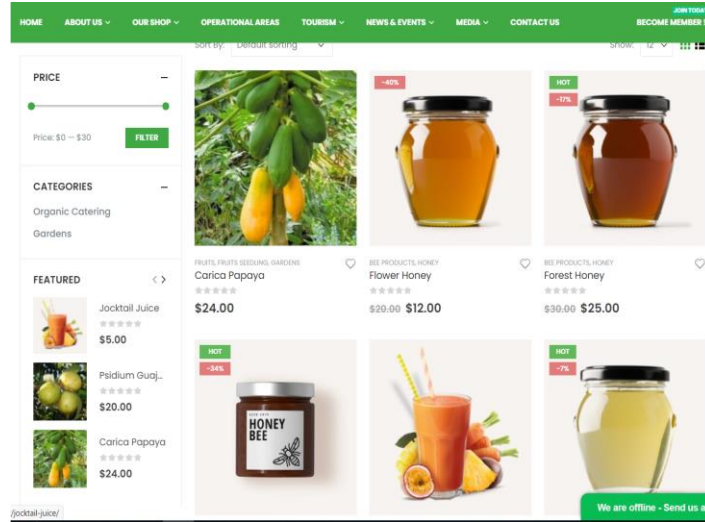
HOME ABOUT US OUR SHOP OPERATIONAL AREAS TOURISM NEWS & EVENTS MEDIA CONTACT US JOIN TODAY BECOME MEMBER

Sort By: Default sorting

Show: 12

PRICE –

Price: $0 — $30

FILTER

CATEGORIES –

Organic Catering

Gardens

FEATURED

Jocktail Juice

$5.00

Psidium Guaj...

$20.00

Carica Papaya

$24.00

FRUITS, FRUITS SEEDLING, GARDENS

Carica Papaya

$24.00

-40%

BEE PRODUCTS, HONEY

Flower Honey

$20.00 $12.00

HOT

-17%

BEE PRODUCTS, HONEY

Forest Honey

$30.00 $25.00

HOT

-34%

HONEY BEE

HOT

-7%

/jocktail-juice/

We are offline - Send us a